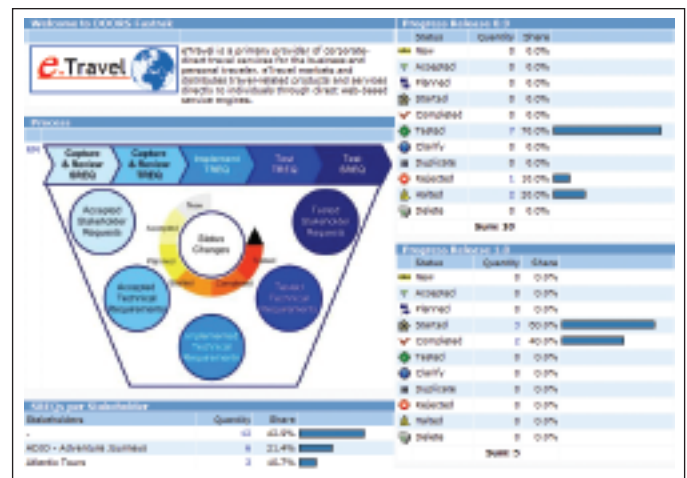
Welcome to DOORS Fastrak

e.Travel

eTravel is a primary provider of corporate-direct travel services for the business and personal traveler. eTravel markets and distributes travel-related products and services directly to individuals through direct web-based service engines.

Process

Capture & Review SREQ

Capture & Review SREQ

Implement TREQ

Test TREQ

Test SREQ

Accepted Stakeholder Requests

Status Changes

Tested Stakeholder Requests

Accepted Technical Requirements

Tested Technical Requirements

Implemented Technical Requirements

SREQs per Stakeholder

| Stakeholders | Quantity | Share |
|---|---|---|
| - | 13 | 43.3% |
| HOSD - Adventure Journeys | 6 | 21.4% |
| Atlantic Tours | 3 | 10.7% |

Progress Release 0.9

| Status | Quantity | Share |
|---|---|---|
| New | 0 | 0.0% |
| Accepted | 0 | 0.0% |
| Planned | 0 | 0.0% |
| Started | 0 | 0.0% |
| Completed | 0 | 0.0% |
| Tested | 7 | 70.0% |
| Clarify | 0 | 0.0% |
| Duplicate | 0 | 0.0% |
| Rejected | 1 | 10.0% |
| Halted | 2 | 20.0% |
| Delete | 0 | 0.0% |
| Sum: 10 | | |

Progress Release 1.0

| Status | Quantity | Share |
|---|---|---|
| New | 0 | 0.0% |
| Accepted | 0 | 0.0% |
| Planned | 0 | 0.0% |
| Started | 3 | 60.0% |
| Completed | 2 | 40.0% |
| Tested | 0 | 0.0% |
| Clarify | 0 | 0.0% |
| Duplicate | 0 | 0.0% |
| Rejected | 0 | 0.0% |
| Halted | 0 | 0.0% |
| Delete | 0 | 0.0% |
| Sum: 5 | | |